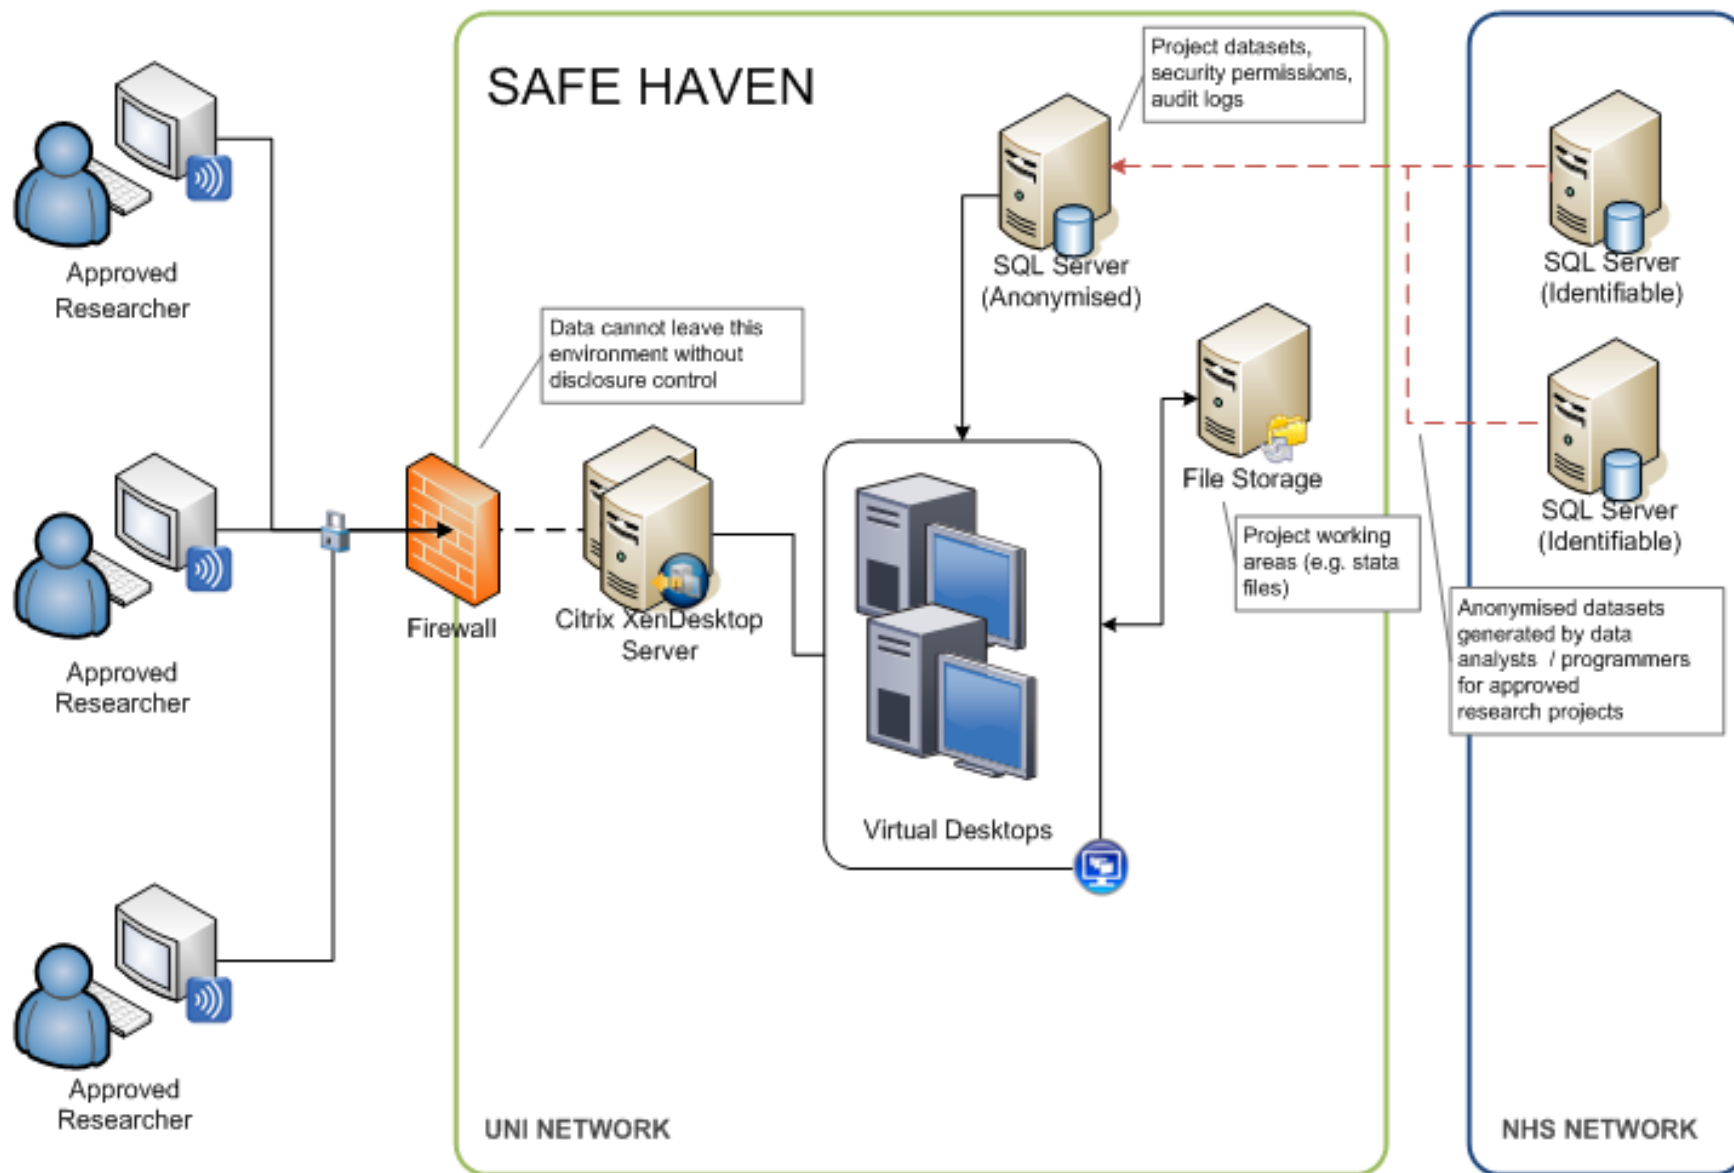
Approved Researcher

Approved Researcher

Approved Researcher

SAFE HAVEN

Data cannot leave this environment without disclosure control

Firewall

Citrix XenDesktop Server

Project datasets, security permissions, audit logs

SQL Server (Anonymised)

Virtual Desktops

File Storage

Project working areas (e.g. stata files)

UNI NETWORK

SQL Server (Identifiable)

SQL Server (Identifiable)

Anonymised datasets generated by data analysts / programmers for approved research projects

NHS NETWORK